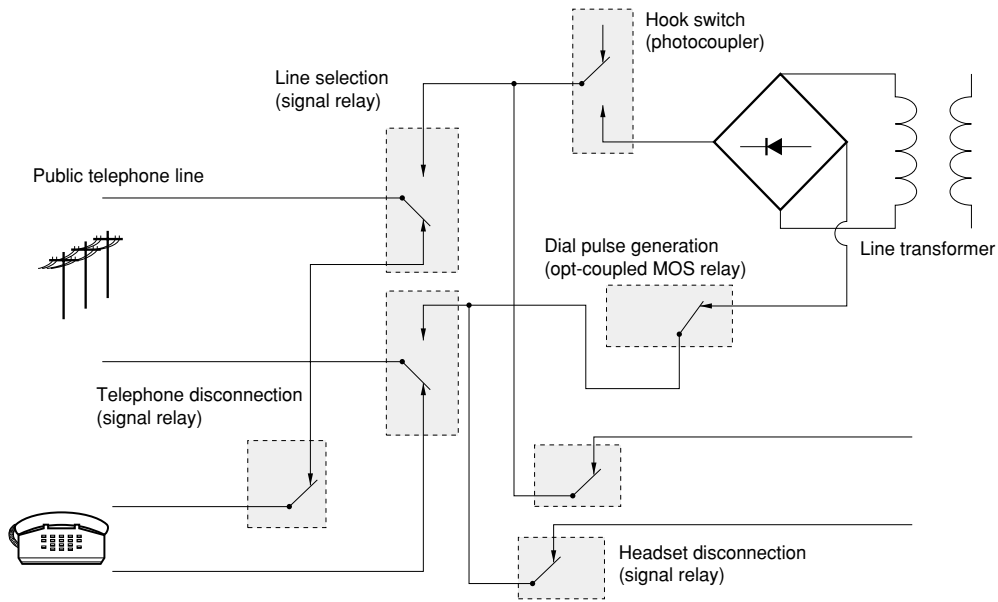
Hook switch
(photocoupler)

Line selection
(signal relay)

Public telephone line

Dial pulse generation
(opt-coupled MOS relay)

Line transformer

Telephone disconnection
(signal relay)

Headset disconnection
(signal relay)